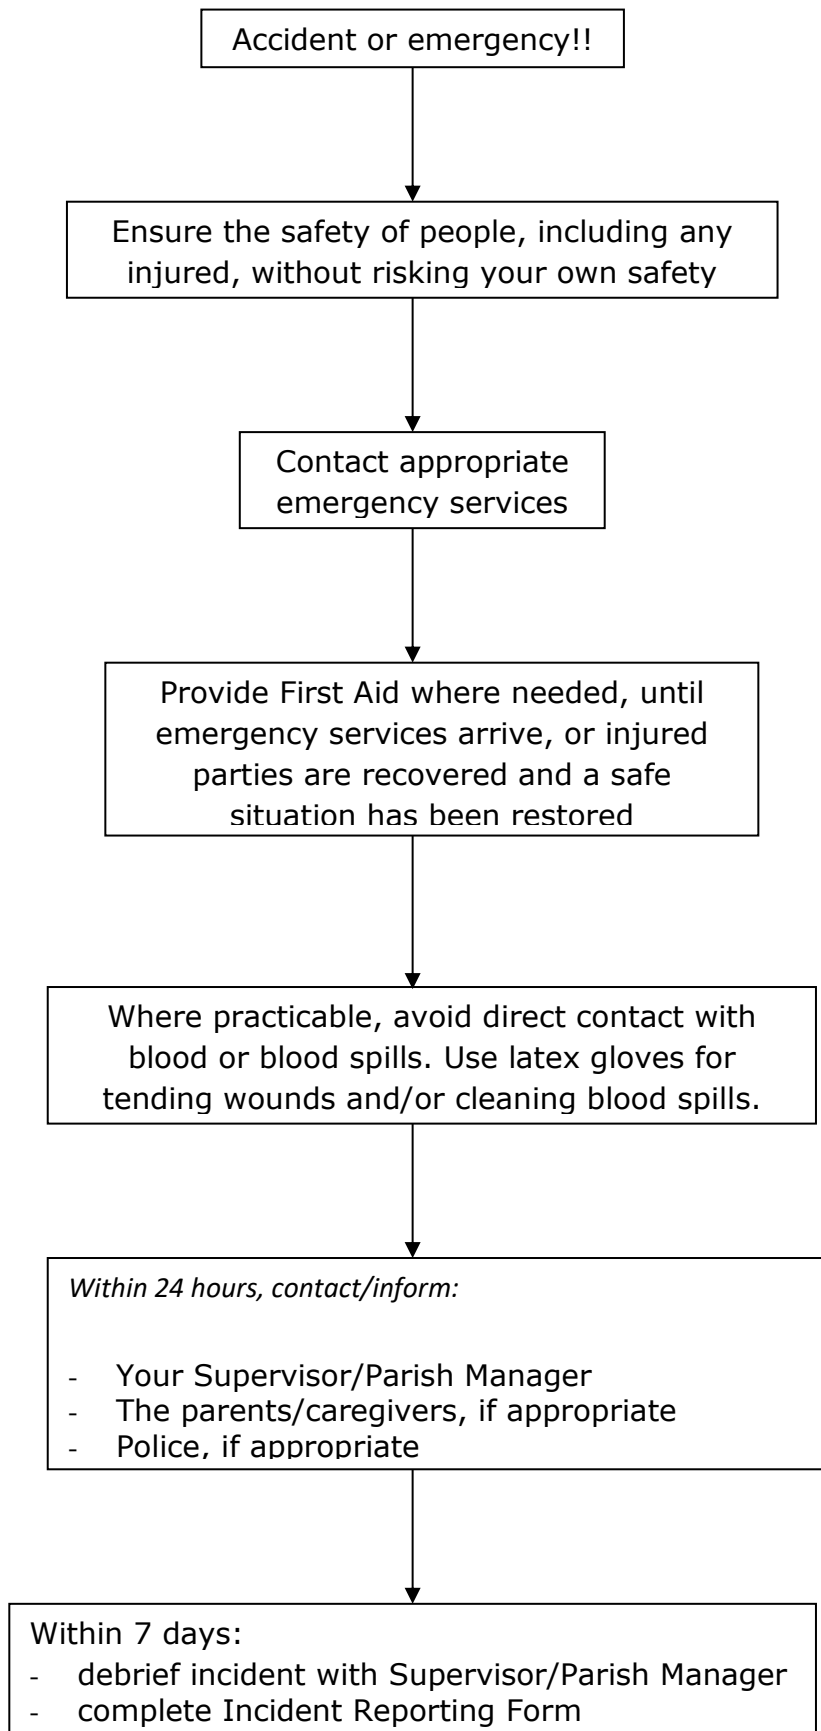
Accident or emergency!!

Ensure the safety of people, including any injured, without risking your own safety

Contact appropriate emergency services

Provide First Aid where needed, until emergency services arrive, or injured parties are recovered and a safe situation has been restored

Where practicable, avoid direct contact with blood or blood spills. Use latex gloves for tending wounds and/or cleaning blood spills.

Within 24 hours, contact/inform:

- Your Supervisor/Parish Manager
- The parents/caregivers, if appropriate
- Police, if appropriate

Within 7 days:
- debrief incident with Supervisor/Parish Manager
- complete Incident Reporting Form